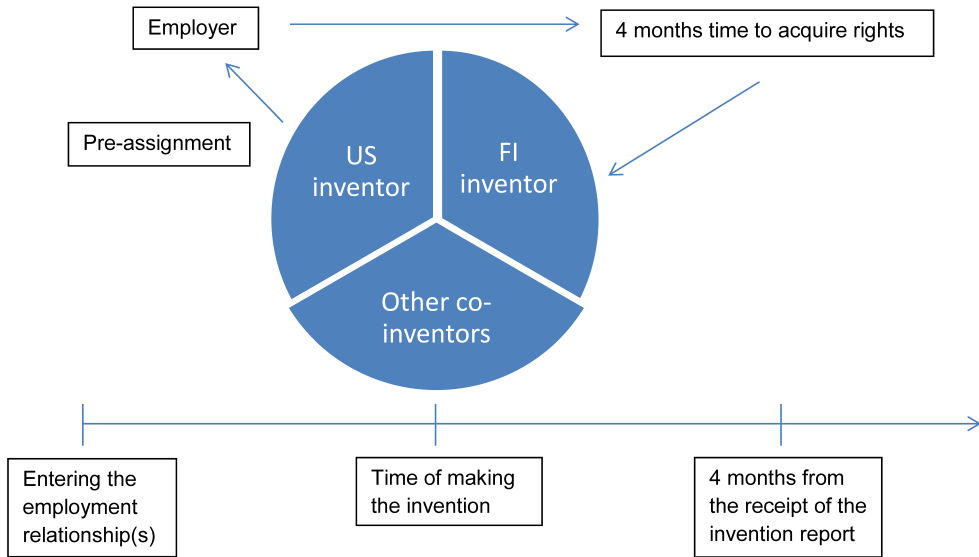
Employer

4 months time to acquire rights

Pre-assignment

US inventor

FI inventor

Other co-inventors

Entering the employment relationship(s)

Time of making the invention

4 months from the receipt of the invention report